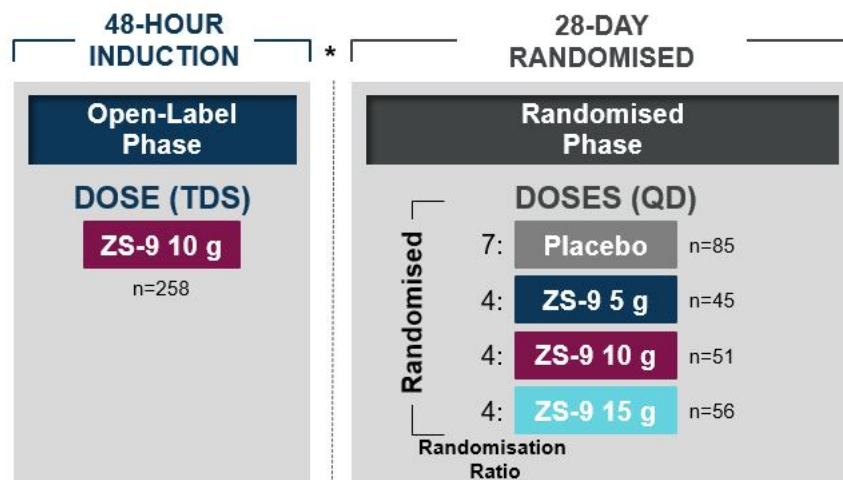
48-HOUR INDUCTION

*

28-DAY RANDOMISED

Open-Label Phase

DOSE (TDS)

ZS-9 10 g

n=258

Randomised Phase

DOSES (QD)

Randomised

7: Placebo n=85

4: ZS-9 5 g n=45

4: ZS-9 10 g n=51

4: ZS-9 15 g n=56

Randomisation Ratio